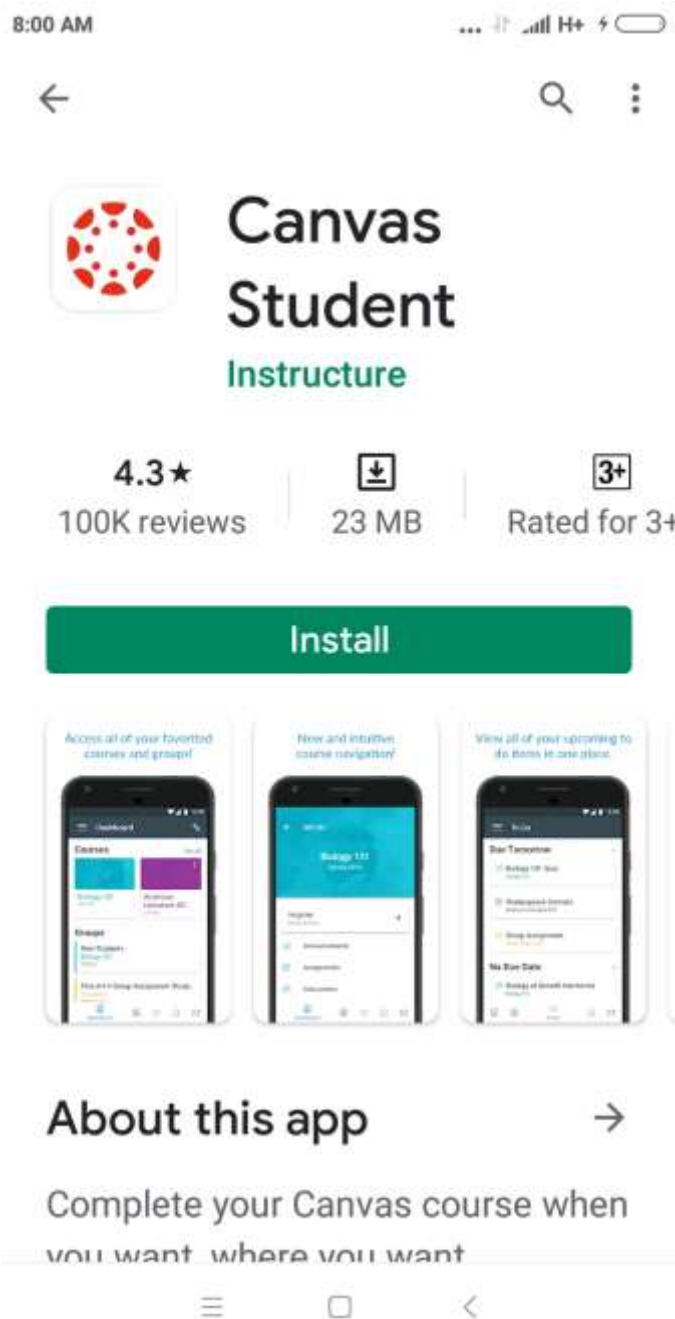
8:00 AM

H+

Canvas Student

Instructure

4.3★
100K reviews

23 MB

3+
Rated for 3+

Install

Access all of your favorited courses and groups!

Dashboard

Courses

Groups

New and intuitive course navigation!

Biology 111

View all of your upcoming to do items in one place.

To Do

Due Tomorrow

No Due Date

About this app

Complete your Canvas course when you want, where you want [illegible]